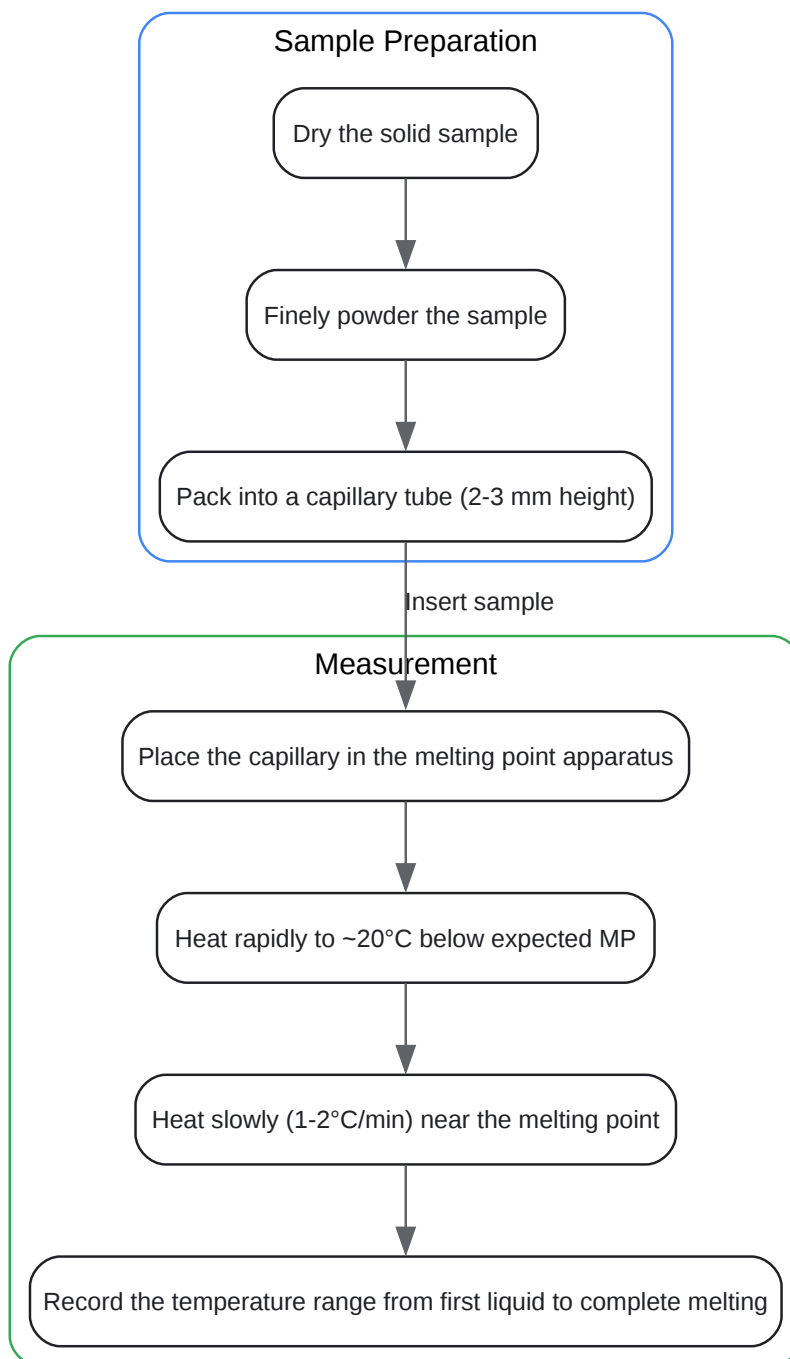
Sample Preparation

Dry the solid sample

Finely powder the sample

Pack into a capillary tube (2-3 mm height)

Insert sample

Measurement

Place the capillary in the melting point apparatus

Heat rapidly to ~20°C below expected MP

Heat slowly (1-2°C/min) near the melting point

Record the temperature range from first liquid to complete melting